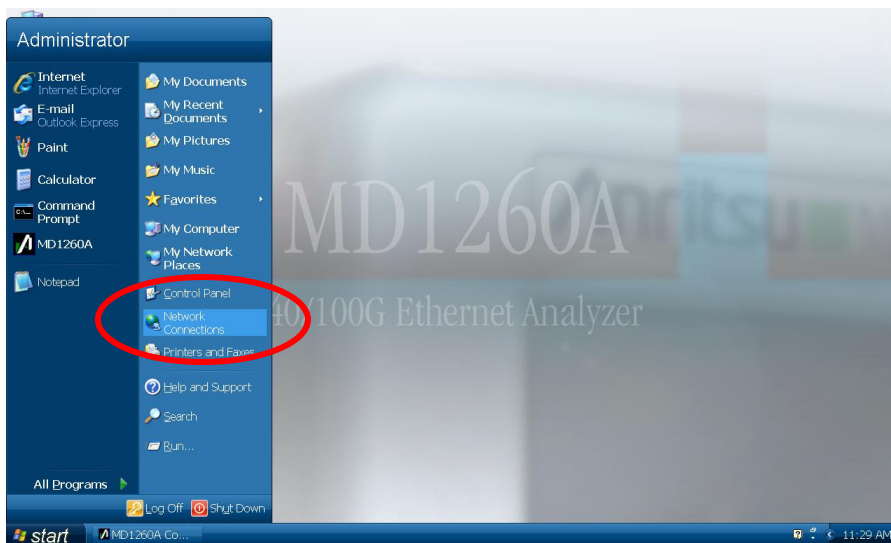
Administrator

Internet
Internet Explorer

E-mail
Outlook Express

Paint

Calculator

Command Prompt

MD1260A

Notepad

All Programs

My Documents

My Recent Documents

My Pictures

My Music

Favorites

My Computer

My Network Places

Control Panel

Network Connections

Printers and Faxes

Help and Support

Search

Run...

Log Off

Shut Down

MD1260A

40/100G Ethernet Analyzer

start

MD1260A Co...

11:29 AM